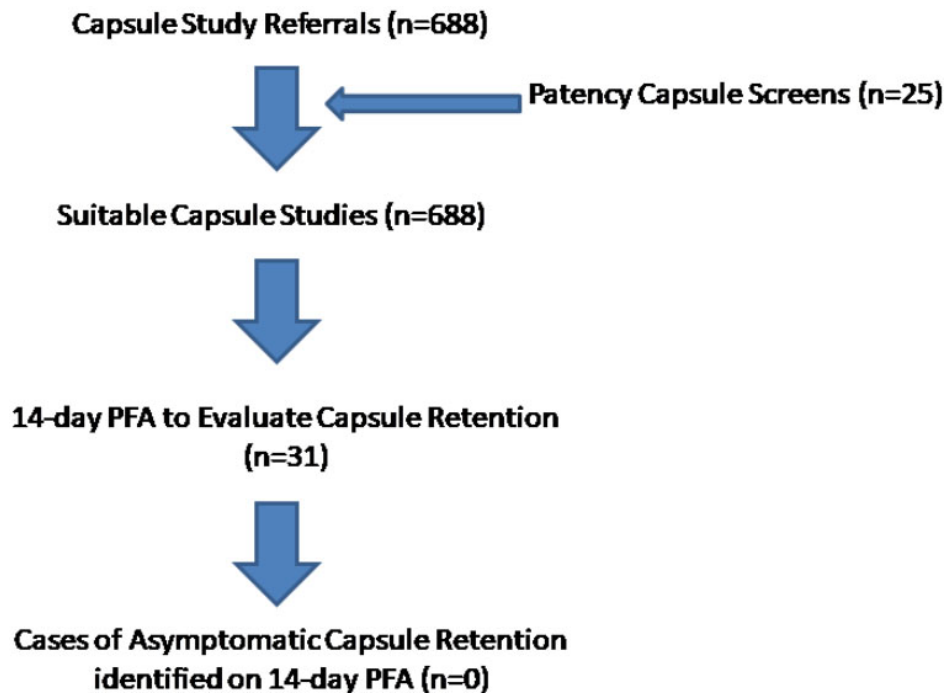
Capsule Study Referrals (n=688)

Patency Capsule Screens (n=25)

Suitable Capsule Studies (n=688)

14-day PFA to Evaluate Capsule Retention (n=31)

Cases of Asymptomatic Capsule Retention identified on 14-day PFA (n=0)